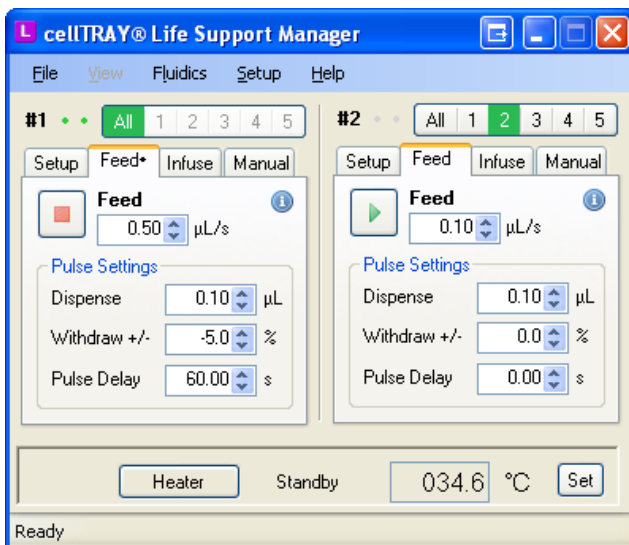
cellTRAY® Life Support Manager

File View Fluidics Setup Help

#1 All 1 2 3 4 5

Setup Feed• Infuse Manual

Feed
0.50 µL/s

Pulse Settings
Dispense 0.10 µL
Withdraw +/- -5.0 %
Pulse Delay 60.00 s

#2 All 1 2 3 4 5

Setup Feed Infuse Manual

Feed
0.10 µL/s

Pulse Settings
Dispense 0.10 µL
Withdraw +/- 0.0 %
Pulse Delay 0.00 s

Heater Standby 034.6 °C Set

Ready